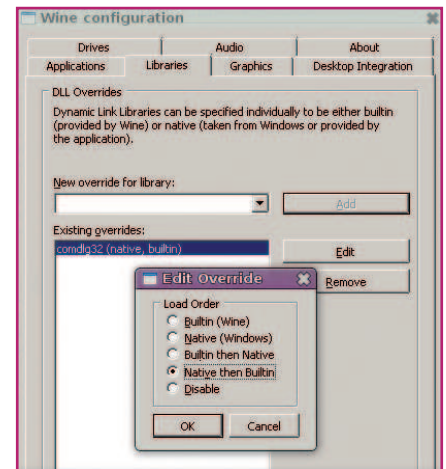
Wine configuration

Drives
Audio
About
Applications
Libraries
Graphics
Desktop Integration

DLL Overrides

Dynamic Link Libraries can be specified individually to be either builtin (provided by Wine) or native (taken from Windows or provided by the application).

New override for library:

Add

Existing overrides:

comdlg32 (native, builtin)

Edit

Remove

Edit Override

Load Order

Builtin (Wine)

Native (Windows)

Builtin then Native

Native then Builtin

Disable

OK

Cancel